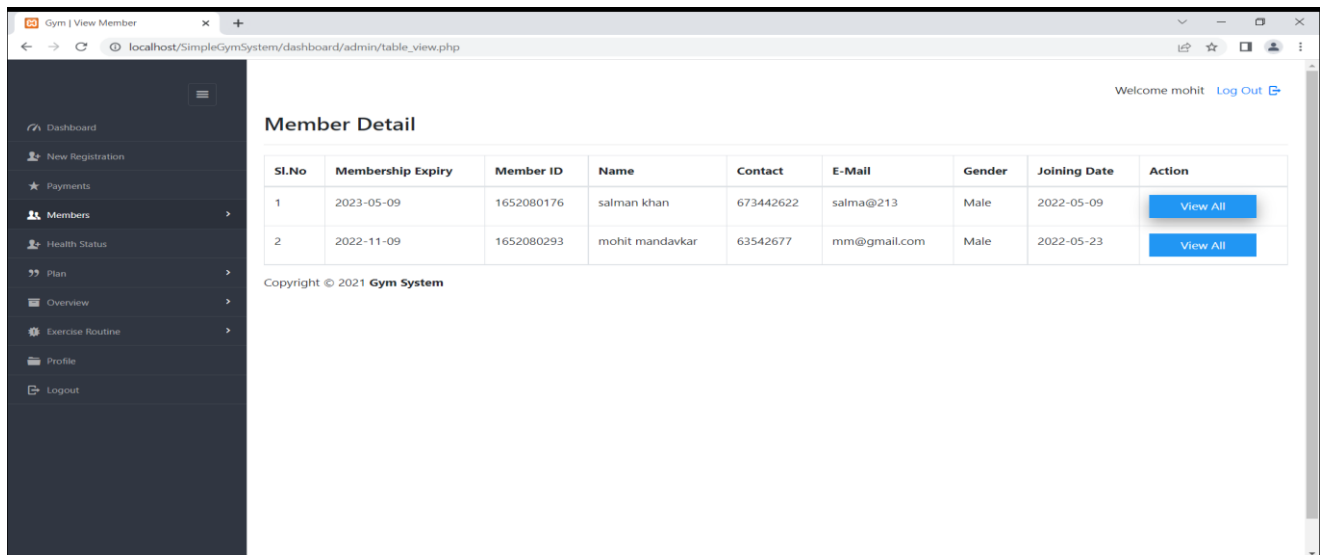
Gym | View Member

localhost/SimpleGymSystem/dashboard/admin/table_view.php

Dashboard
New Registration
Payments
Members
Health Status
Plan
Overview
Exercise Routine
Profile
Logout

Welcome mohit Log Out

Member Detail

| Sl.No | Membership Expiry | Member ID | Name | Contact | E-Mail | Gender | Joining Date | Action |
|---|---|---|---|---|---|---|---|---|
| 1 | 2023-05-09 | 1652080176 | salman khan | 673442622 | salma@213 | Male | 2022-05-09 | View All |
| 2 | 2022-11-09 | 1652080293 | mohit mandavkar | 63542677 | mm@gmail.com | Male | 2022-05-23 | View All |

Copyright © 2021 Gym System